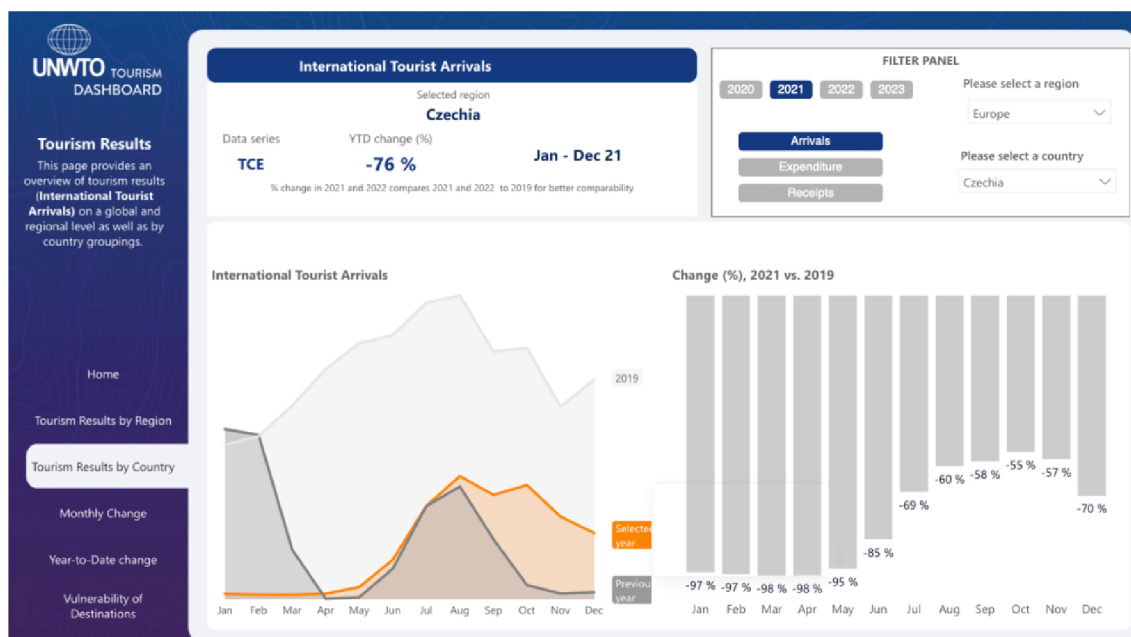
UNWTO TOURISM DASHBOARD

Tourism Results

This page provides an overview of tourism results (International Tourist Arrivals) on a global and regional level as well as by country groupings.

Home

Tourism Results by Region

Tourism Results by Country

Monthly Change

Year-to-Date change

Vulnerability of Destinations

International Tourist Arrivals

Selected region

Czechia

Data series

YTD change (%)

TCE

-76 %

Jan - Dec 21

% change in 2021 and 2022 compares 2021 and 2022 to 2019 for better comparability

FILTER PANEL

2020 2021 2022 2023

Please select a region

Europe

Arrivals

Expenditure

Receipts

Please select a country

Czechia

International Tourist Arrivals

2019

Selected year

Previous year

Jan Feb Mar Apr May Jun Jul Aug Sep Oct Nov Dec

Change (%), 2021 vs. 2019

-97 % -97 % -98 % -98 % -95 % -85 % -69 % -60 % -58 % -55 % -57 % -70 %

Jan Feb Mar Apr May Jun Jul Aug Sep Oct Nov Dec